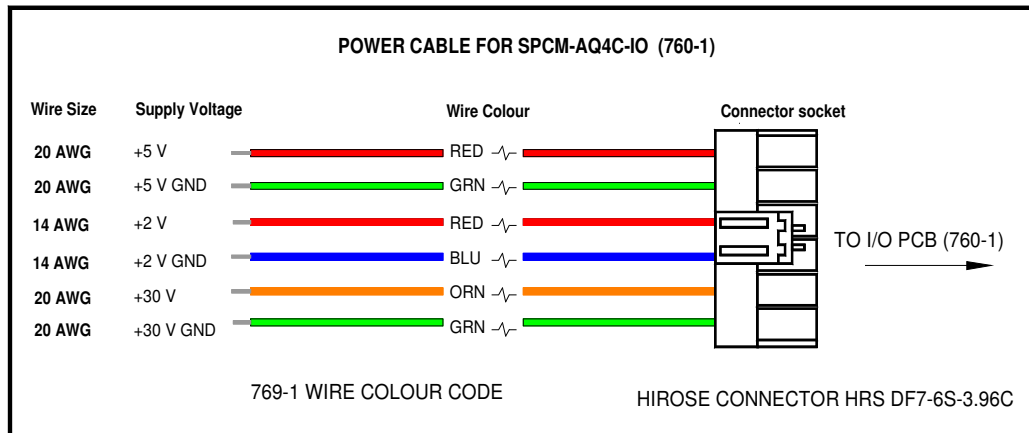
POWER CABLE FOR SPCM-AQ4C-IO (760-1)

| Wire Size | Supply Voltage | Wire Colour |
|---|---|---|
| 20 AWG | +5 V | RED |
| 20 AWG | +5 V GND | GRN |
| 14 AWG | +2 V | RED |
| 14 AWG | +2 V GND | BLU |
| 20 AWG | +30 V | ORN |
| 20 AWG | +30 V GND | GRN |

Connector socket

TO I/O PCB (760-1)

769-1 WIRE COLOUR CODE

HIROSE CONNECTOR HRS DF7-6S-3.96C